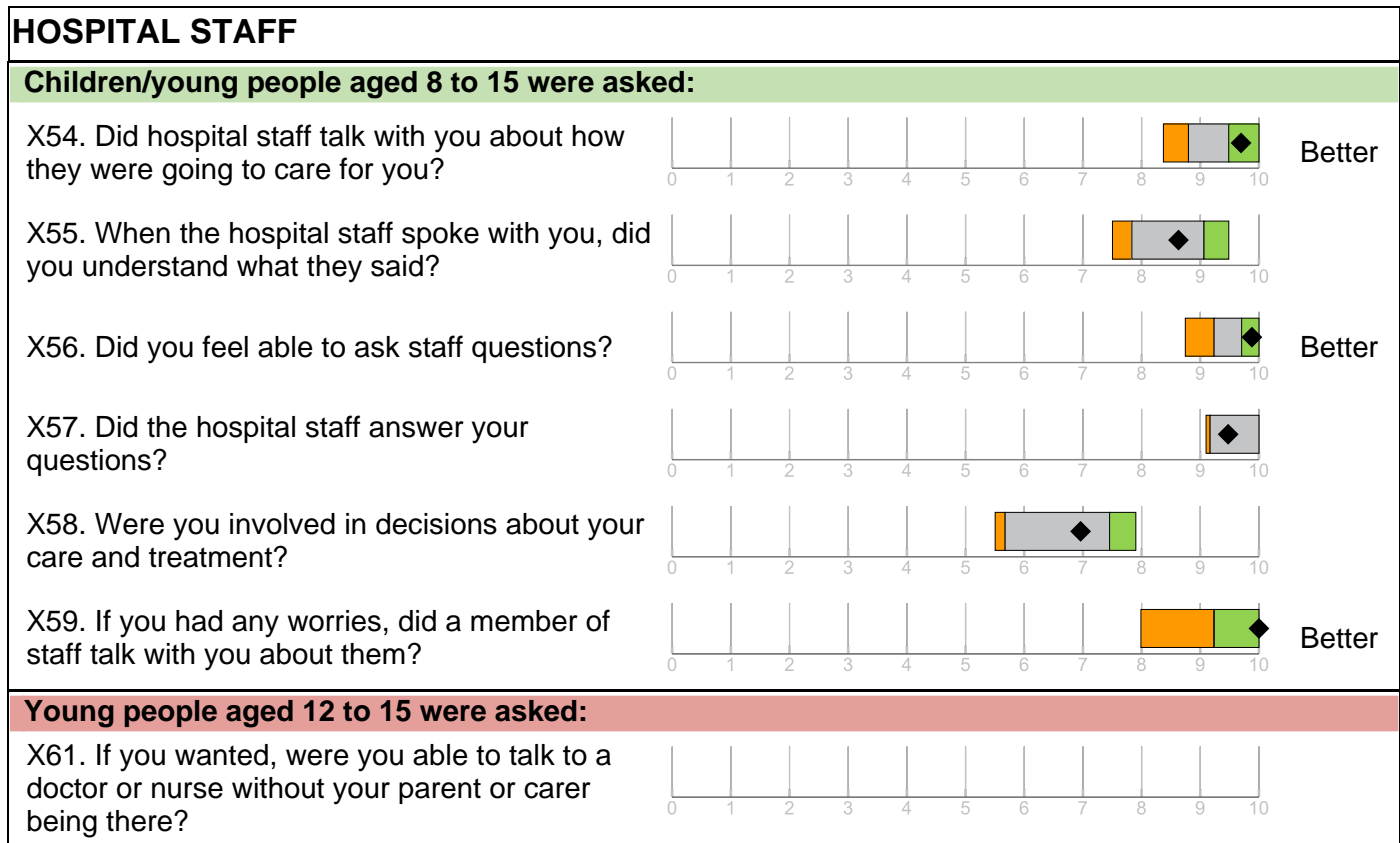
HOSPITAL STAFF

Children/young people aged 8 to 15 were asked:

X54. Did hospital staff talk with you about how they were going to care for you?
0 1 2 3 4 5 6 7 8 9 10
Better

X55. When the hospital staff spoke with you, did you understand what they said?
0 1 2 3 4 5 6 7 8 9 10

X56. Did you feel able to ask staff questions?
0 1 2 3 4 5 6 7 8 9 10
Better

X57. Did the hospital staff answer your questions?
0 1 2 3 4 5 6 7 8 9 10

X58. Were you involved in decisions about your care and treatment?
0 1 2 3 4 5 6 7 8 9 10

X59. If you had any worries, did a member of staff talk with you about them?
0 1 2 3 4 5 6 7 8 9 10
Better

Young people aged 12 to 15 were asked:

X61. If you wanted, were you able to talk to a doctor or nurse without your parent or carer being there?
0 1 2 3 4 5 6 7 8 9 10